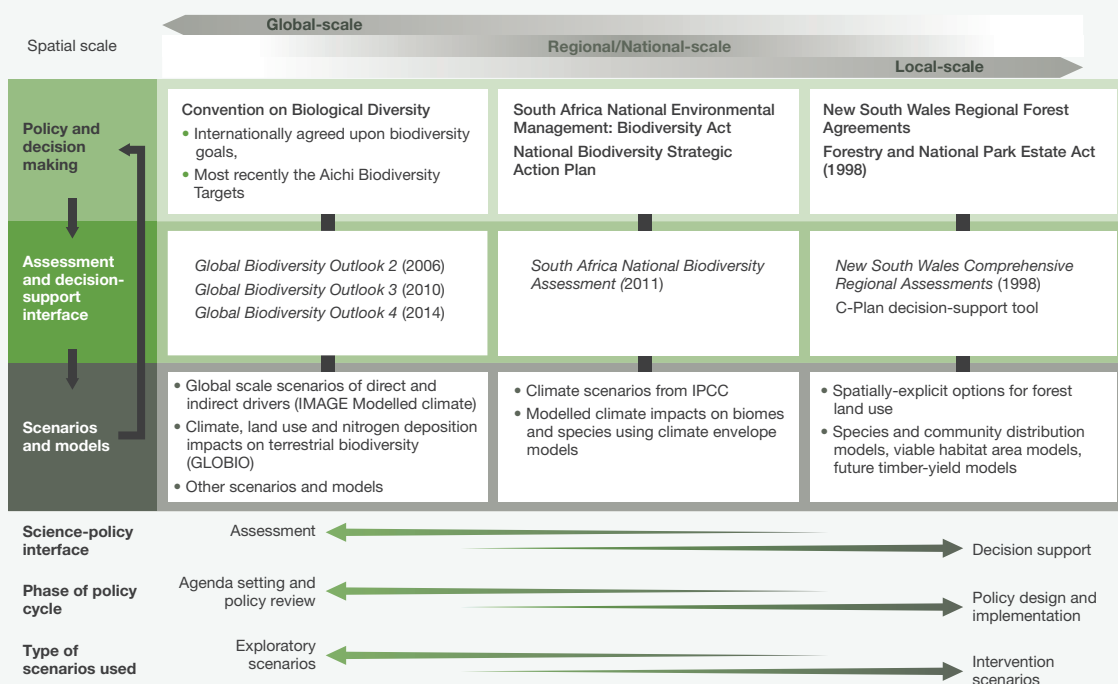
Spatial scale

Global-scale

Regional/National-scale

Local-scale

Policy and decision making

Assessment and decision-support interface

Scenarios and models

Convention on Biological Diversity
• Internationally agreed upon biodiversity goals,
• Most recently the Aichi Biodiversity Targets

South Africa National Environmental Management: Biodiversity Act
National Biodiversity Strategic Action Plan

New South Wales Regional Forest Agreements
Forestry and National Park Estate Act (1998)

Global Biodiversity Outlook 2 (2006)
Global Biodiversity Outlook 3 (2010)
Global Biodiversity Outlook 4 (2014)

South Africa National Biodiversity Assessment (2011)

New South Wales Comprehensive Regional Assessments (1998)
C-Plan decision-support tool

• Global scale scenarios of direct and indirect drivers (IMAGE Modelled climate)
• Climate, land use and nitrogen deposition impacts on terrestrial biodiversity (GLOBIO)
• Other scenarios and models

• Climate scenarios from IPCC
• Modelled climate impacts on biomes and species using climate envelope models

• Spatially-explicit options for forest land use
• Species and community distribution models, viable habitat area models, future timber-yield models

Science-policy interface
Assessment
Decision support

Phase of policy cycle
Agenda setting and policy review
Policy design and implementation

Type of scenarios used
Exploratory scenarios
Intervention scenarios